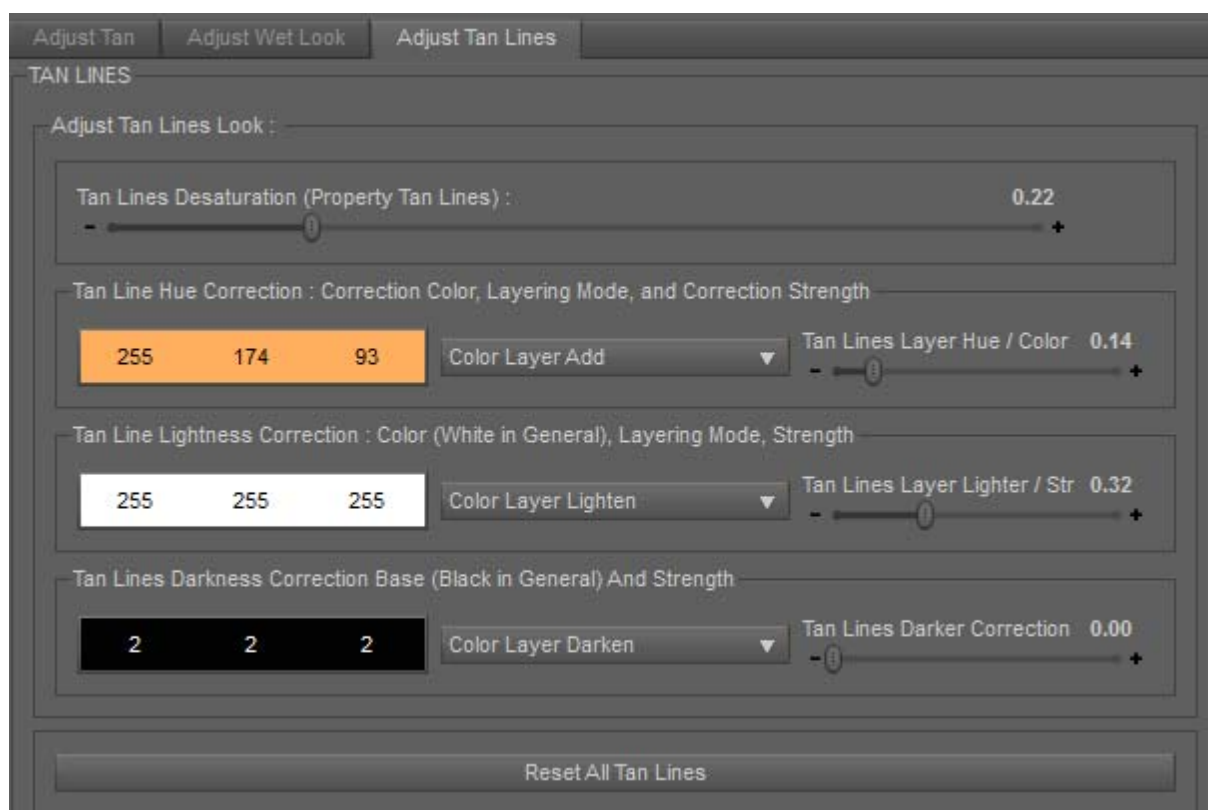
Adjust Tan | Adjust Wet Look | Adjust Tan Lines

TAN LINES

Adjust Tan Lines Look :

Tan Lines Desaturation (Property Tan Lines) : 0.22
- +

Tan Line Hue Correction : Correction Color, Layering Mode, and Correction Strength

255 174 93 | Color Layer Add | Tan Lines Layer Hue / Color 0.14
- +

Tan Line Lightness Correction : Color (White in General), Layering Mode, Strength

255 255 255 | Color Layer Lighten | Tan Lines Layer Lighter / Str 0.32
- +

Tan Lines Darkness Correction Base (Black in General) And Strength

2 2 2 | Color Layer Darken | Tan Lines Darker Correction 0.00
- +

Reset All Tan Lines